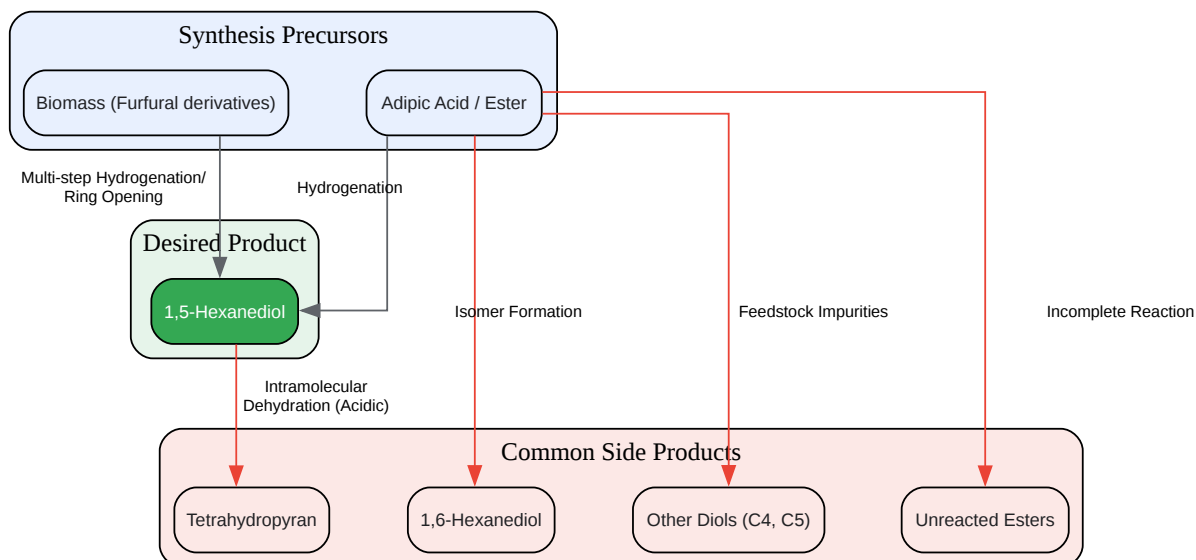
Synthesis Precursors

Biomass (Furfural derivatives)

Adipic Acid / Ester

Multi-step Hydrogenation/ Ring Opening

Hydrogenation

Desired Product

1,5-Hexanediol

Isomer Formation

Feedstock Impurities

Incomplete Reaction

Intramolecular Dehydration (Acidic)

Common Side Products

Tetrahydropyran

1,6-Hexanediol

Other Diols (C4, C5)

Unreacted Esters